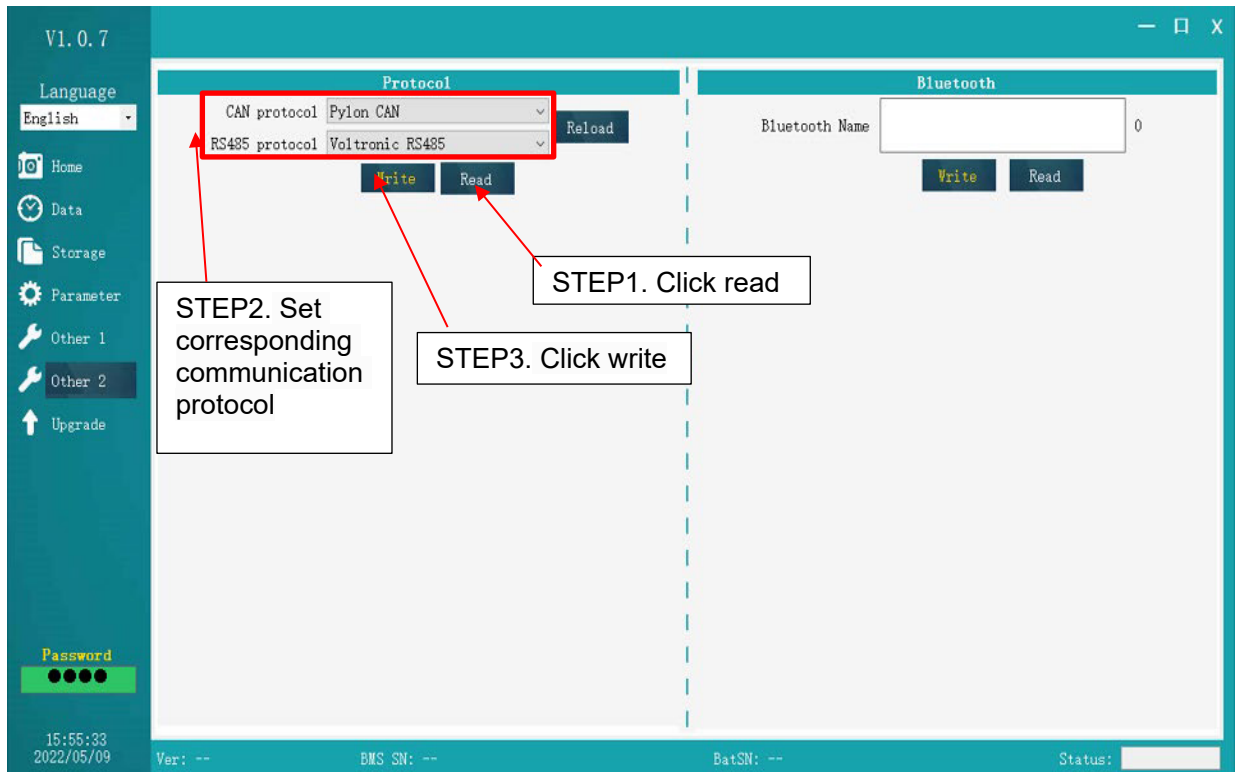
V1.0.7

— ☐ X

Language
English

Home
Data
Storage
Parameter
Other 1
Other 2
Upgrade

Password
●●●●

15:55:33
2022/05/09

Protocol

CAN protocol Pylon CAN
RS485 protocol Voltronic RS485
Reload
Write
Read

Bluetooth

Bluetooth Name
0
Write
Read

STEP1. Click read

STEP2. Set corresponding communication protocol

STEP3. Click write

Ver: --
BMS SN: --
BatSN: --
Status: